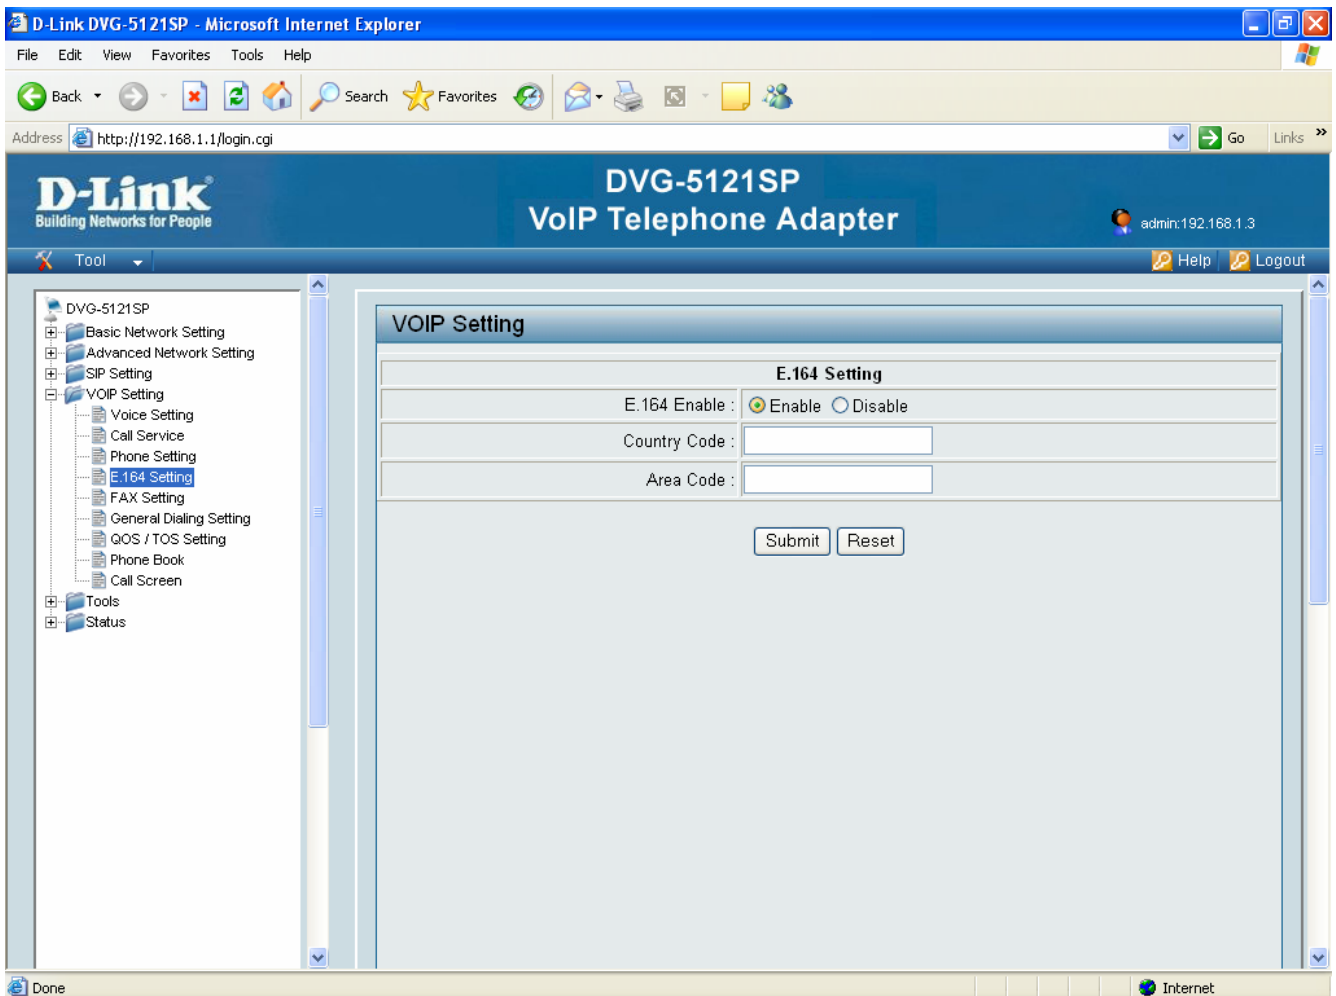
D-Link DVG-5121SP - Microsoft Internet Explorer

File Edit View Favorites Tools Help

Back Search Favorites

Address http://192.168.1.1/login.cgi Go Links »

D-Link
Building Networks for People

DVG-5121SP
VoIP Telephone Adapter

admin:192.168.1.3

Tool Help Logout

DVG-5121SP
Basic Network Setting
Advanced Network Setting
SIP Setting
VOIP Setting
Voice Setting
Call Service
Phone Setting
E.164 Setting
FAX Setting
General Dialing Setting
QOS / TOS Setting
Phone Book
Call Screen
Tools
Status

VOIP Setting

| E.164 Setting | |
|---|---|
| E.164 Enable : | Enable Disable |
| Country Code : | |
| Area Code : | |

Submit Reset

Done Internet